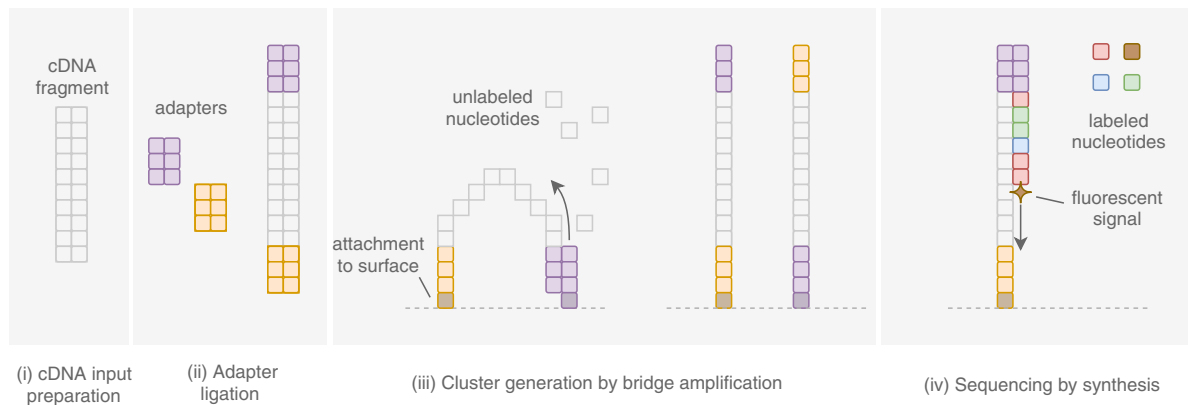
cDNA fragment

adapters

unlabeled nucleotides

attachment to surface

labeled nucleotides

fluorescent signal

(i) cDNA input preparation

(ii) Adapter ligation

(iii) Cluster generation by bridge amplification

(iv) Sequencing by synthesis